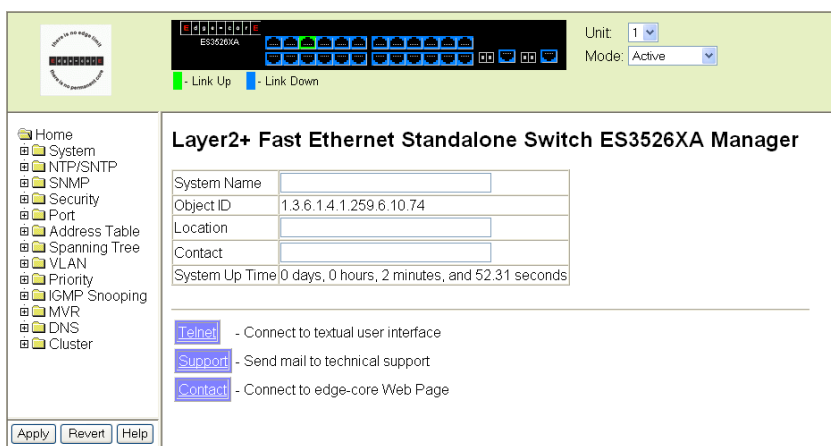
there is no edge limit
there is no permanent core

ES3526XA

- Link Up - Link Down

Unit: 1
Mode: Active

Home
System
NTP/SNTP
SNMP
Security
Port
Address Table
Spanning Tree
VLAN
Priority
IGMP Snooping
MVR
DNS
Cluster

Apply Revert Help

Layer2+ Fast Ethernet Standalone Switch ES3526XA Manager

| System Name | |
|---|---|
| Object ID | 1.3.6.1.4.1.259.6.10.74 |
| Location | |
| Contact | |
| System Up Time | 0 days, 0 hours, 2 minutes, and 52.31 seconds |

Telnet - Connect to textual user interface

Support - Send mail to technical support

Contact - Connect to edge-core Web Page